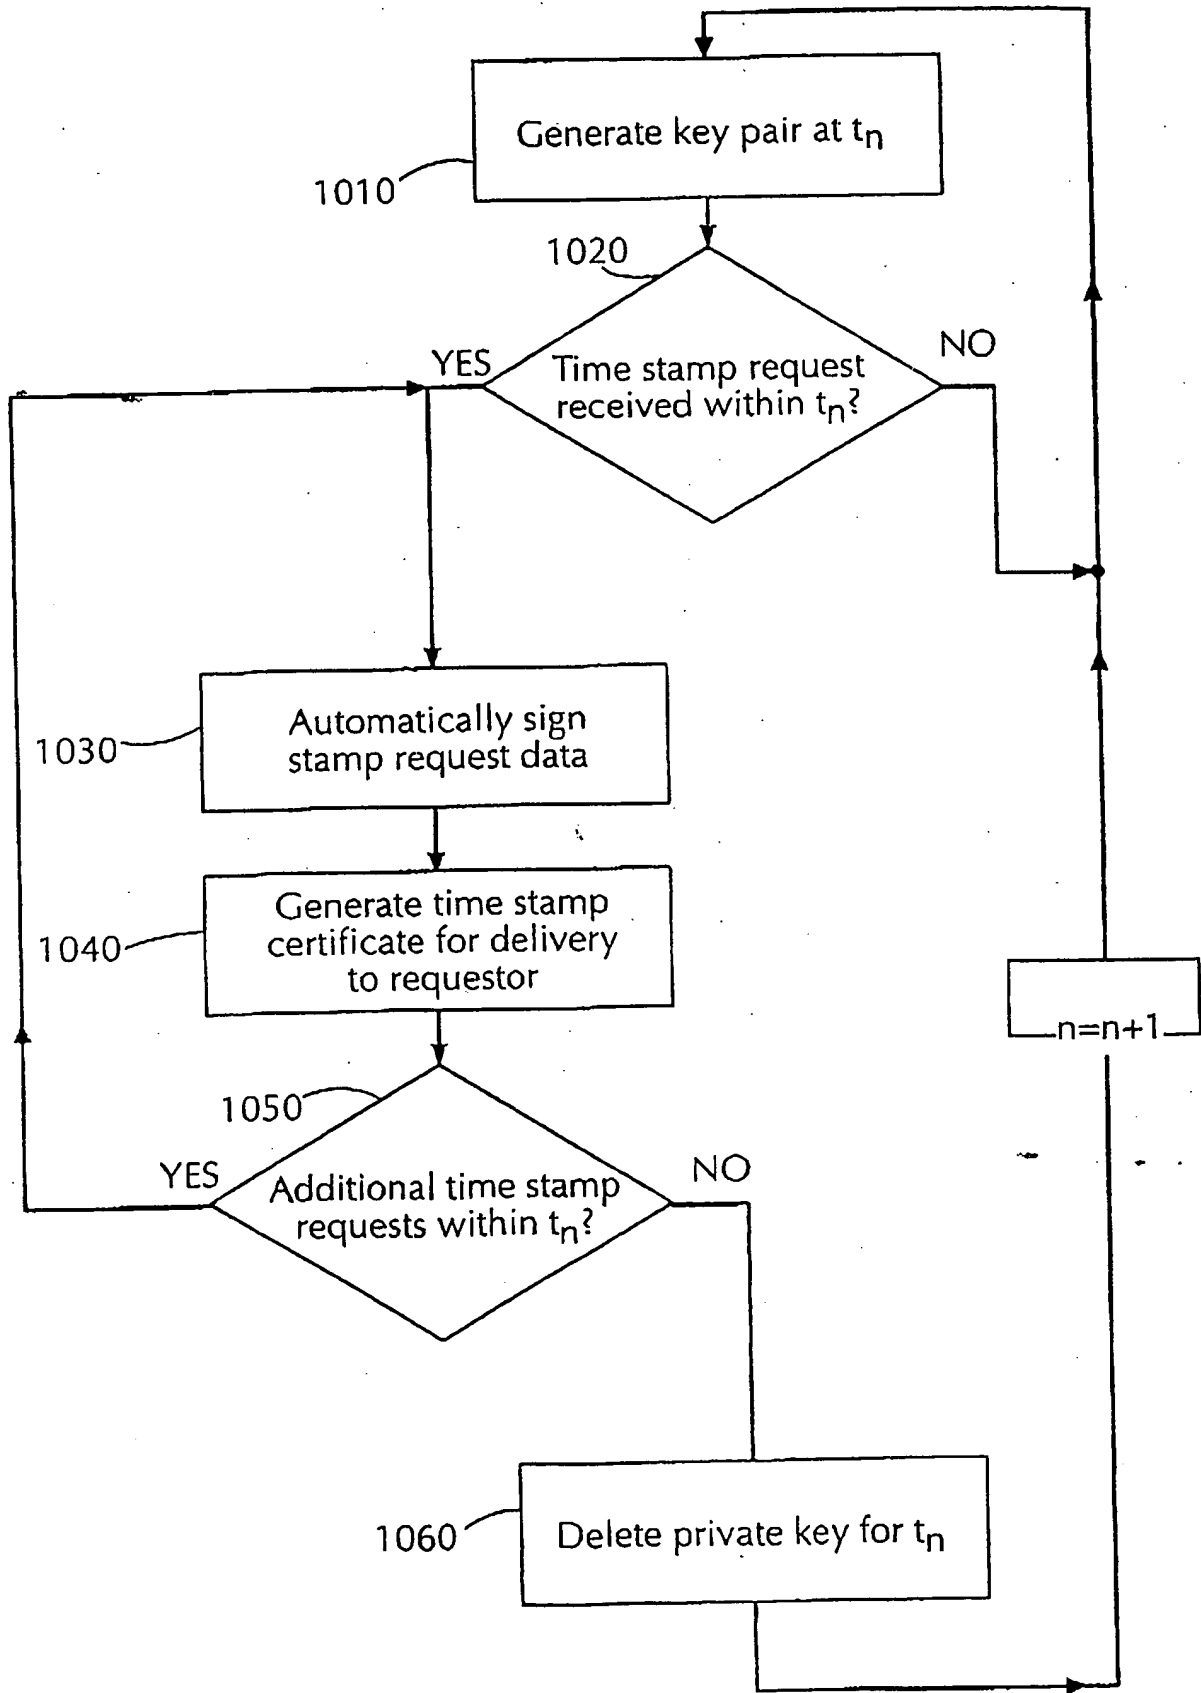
Generate key pair at $t_n$

1010

1020

Time stamp request received within $t_n$?

YES

NO

1030

Automatically sign stamp request data

1040

Generate time stamp certificate for delivery to requestor

n=n+1

1050

YES

Additional time stamp requests within $t_n$?

NO

1060

Delete private key for $t_n$